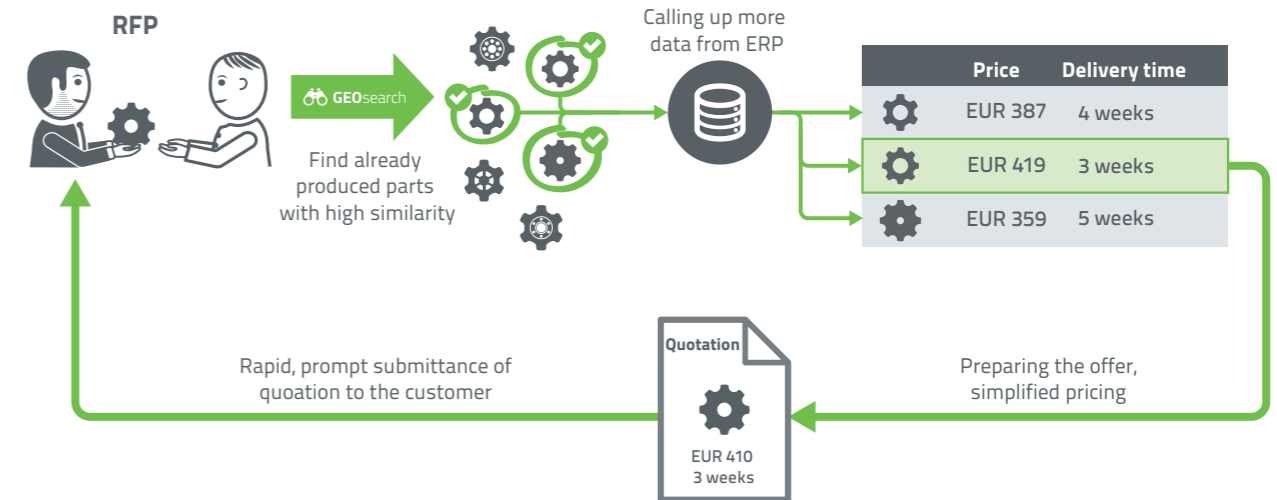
RFP

GEOsearch

Find already produced parts with high similarity

Calling up more data from ERP

| | Price | Delivery time |
|---|---|---|
| | EUR 387 | 4 weeks |
| | EUR 419 | 3 weeks |
| | EUR 359 | 5 weeks |

Rapid, prompt submittance of quoation to the customer

Quotation

EUR 410
3 weeks

Preparing the offer, simplified pricing